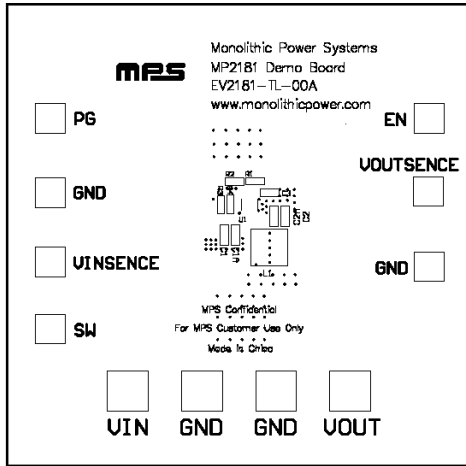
MPS

Monolithic Power Systems
MP2181 Demo Board
EV2181-TL-00A
www.monolithicpower.com

PG

EN

VOUTSENCE

GND

VINSENCE

GND

SW

U1

L1

MPS Confidential
For MPS Customer Use Only
Made In China

VIN GND GND VOUT